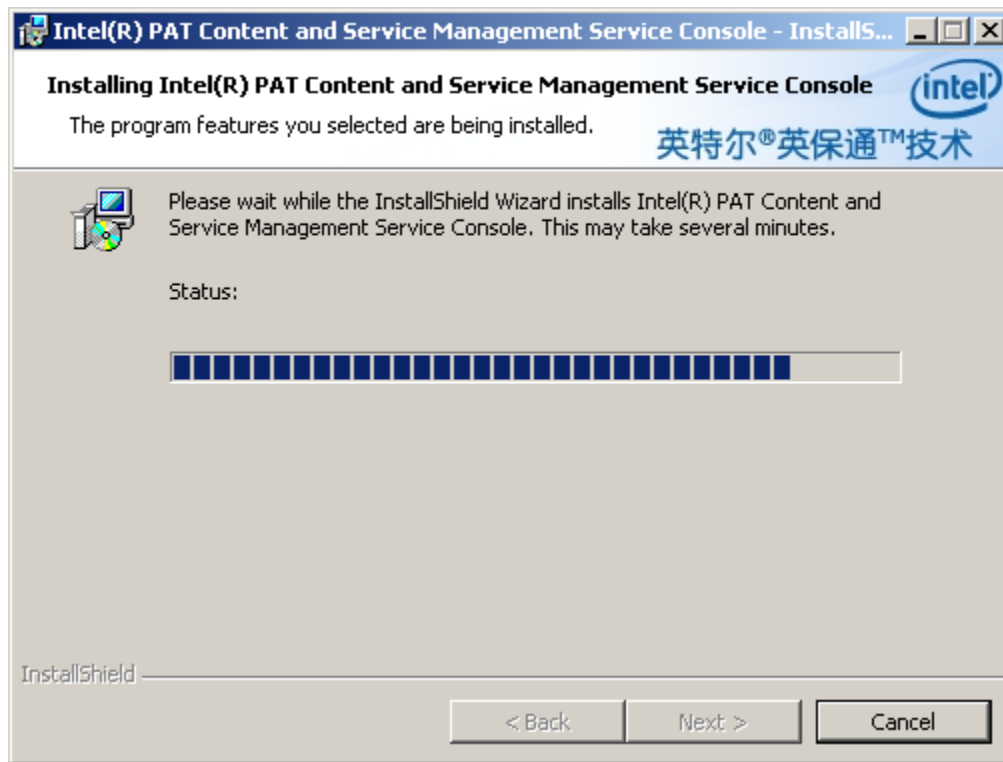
Intel(R) PAT Content and Service Management Service Console - InstallS...

Installing Intel(R) PAT Content and Service Management Service Console

The program features you selected are being installed.

intel

英特尔®英保通™技术

Please wait while the InstallShield Wizard installs Intel(R) PAT Content and Service Management Service Console. This may take several minutes.

Status:

InstallShield

< Back

Next >

Cancel